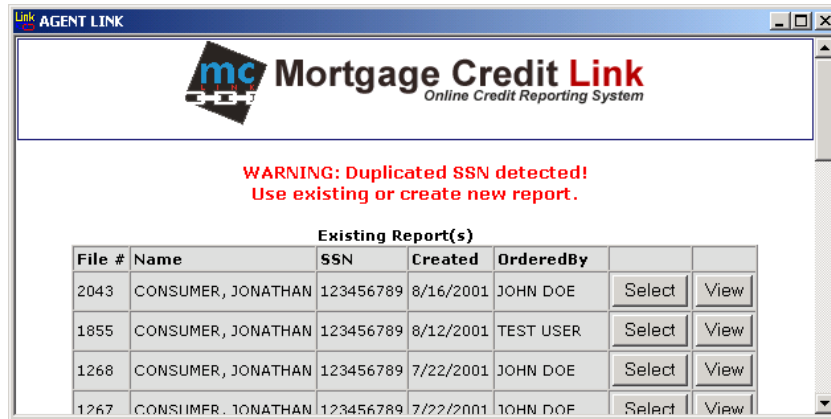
Link AGENT LINK

mc LINK Mortgage Credit Link
Online Credit Reporting System

WARNING: Duplicated SSN detected!
Use existing or create new report.

Existing Report(s)

| File # | Name | SSN | Created | OrderedBy | | |
|---|---|---|---|---|---|---|
| 2043 | CONSUMER, JONATHAN | 123456789 | 8/16/2001 | JOHN DOE | Select | View |
| 1855 | CONSUMER, JONATHAN | 123456789 | 8/12/2001 | TEST USER | Select | View |
| 1268 | CONSUMER, JONATHAN | 123456789 | 7/22/2001 | JOHN DOE | Select | View |
| 1267 | CONSUMER, JONATHAN | 123456789 | 7/22/2001 | JOHN DOE | Select | View |